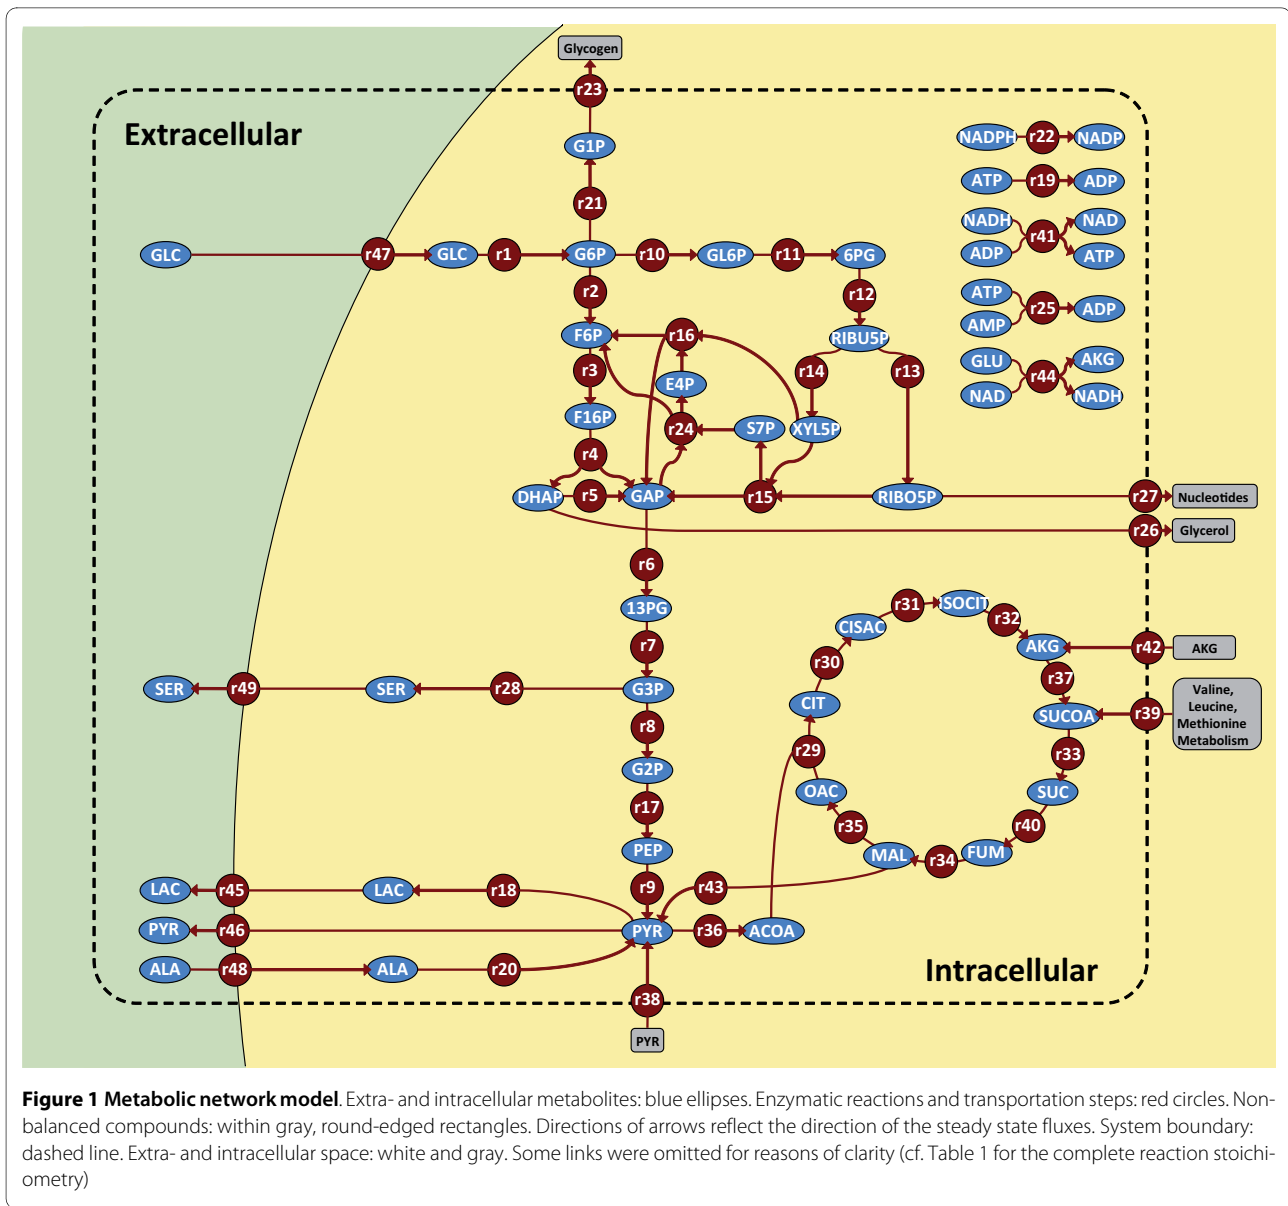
Glycogen

r23

Extracellular

G1P

r21

GLC r47 GLC r1 G6P r10 GL6P r11 6PG

r2 r12

F6P r16 RIBU5P

r3 E4P r14 r13

F16P r24 S7P XYL5P

r4

DHAP r5 GAP r15 RIBO5P r27 Nucleotides

r26 Glycerol

r6

13PG r31 ISOCIT

CISAC r32

r7 r30 AKG r42 AKG

SER r49 SER r28 G3P r37

r8 CIT SUCOA r39 Valine, Leucine, Methionine Metabolism

G2P r29 r33

r17 OAC SUC

PEP r35 r40

MAL r34 FUM

LAC r45 LAC r18 r9 r43

PYR r46 PYR r36 ACOA

ALA r48 ALA r20 Intracellular

r38

PYR

NADPH r22 NADP

ATP r19 ADP

NADH r41 NAD

ADP ATP

ATP r25 ADP

AMP

GLU r44 AKG

NAD NADH

**Figure 1 Metabolic network model**. Extra- and intracellular metabolites: blue ellipses. Enzymatic reactions and transportation steps: red circles. Nonbalanced compounds: within gray, round-edged rectangles. Directions of arrows reflect the direction of the steady state fluxes. System boundary: dashed line. Extra- and intracellular space: white and gray. Some links were omitted for reasons of clarity (cf. Table 1 for the complete reaction stoichiometry)